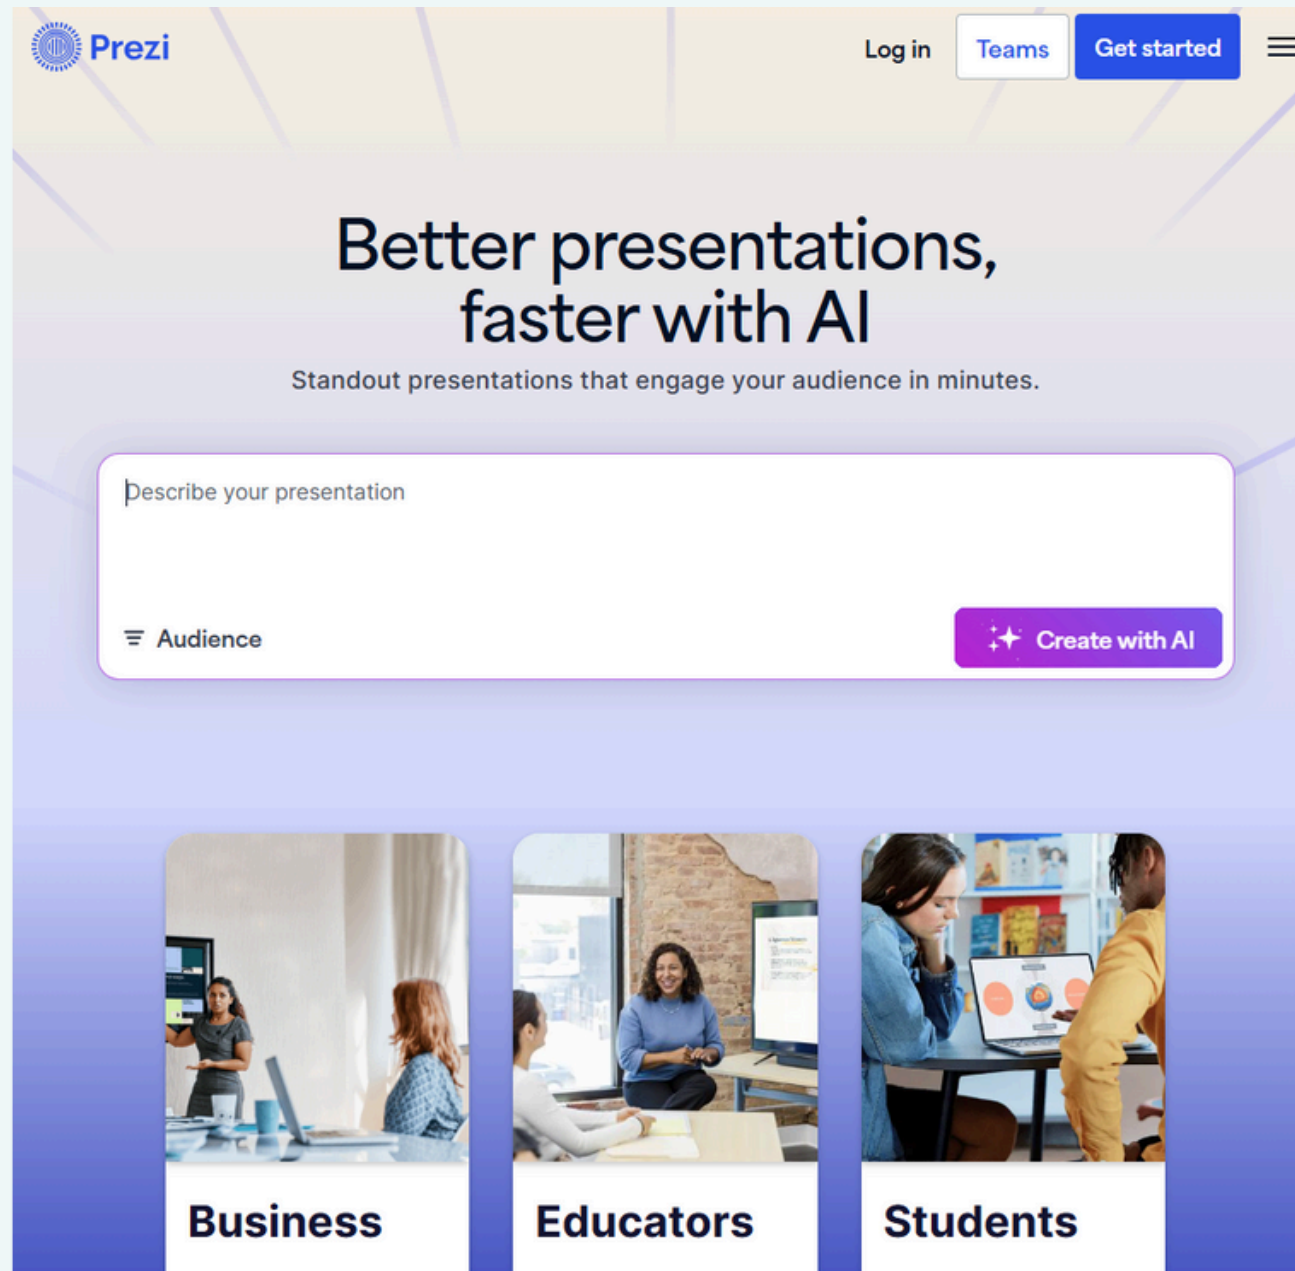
Prezi

Log in Teams Get started

Better presentations, faster with AI

Standout presentations that engage your audience in minutes.

Describe your presentation

Audience

Create with AI

Business

Educators

Students